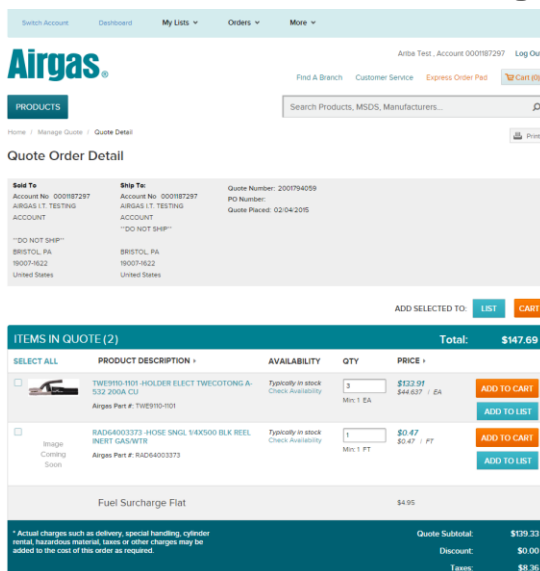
Switch Account Dashboard My Lists Orders More

Airgas.

Ariba Test , Account 0001187297 Log Ou

Find A Branch Customer Service Express Order Pad Cart (0

PRODUCTS

Search Products, MSDS, Manufacturers...

Home / Manage Quote / Quote Detail

Prin

Quote Order Detail

Sold To
Account No 0001187297
AIRGAS I.T. TESTING ACCOUNT
"DO NOT SHIP"
BRISTOL, PA
19007-1622
United States

Ship To:
Account No 0001187297
AIRGAS I.T. TESTING ACCOUNT
"DO NOT SHIP"
BRISTOL, PA
19007-1622
United States

Quote Number: 2001794059
PO Number:
Quote Placed: 02/04/2015

ADD SELECTED TO: LIST CART

ITEMS IN QUOTE (2) Total: $147.69

| SELECT ALL | PRODUCT DESCRIPTION › | AVAILABILITY | QTY | PRICE › | |
|---|---|---|---|---|---|
| | TWE9110-1101 -HOLDER ELECT TWECOTONG A-532 200A CU Airgas Part #: TWE9110-1101 | Typically in stock Check Availability | 3 Min: 1 EA | $132.91 $44.637 / EA | ADD TO CART ADD TO LIST |
| Image Coming Soon | RAD64003373 -HOSE SNGL 1/4X500 BLK REEL INERT GAS/WTR Airgas Part #: RAD64003373 | Typically in stock Check Availability | 1 Min: 1 FT | $0.47 $0.47 / FT | ADD TO CART ADD TO LIST |
| | Fuel Surcharge Flat | | | $4.95 | |

* Actual charges such as delivery, special handling, cylinder rental, hazardous material, taxes or other charges may be added to the cost of this order as required.

Quote Subtotal: $139.33
Discount: $0.00
Taxes: $8.36